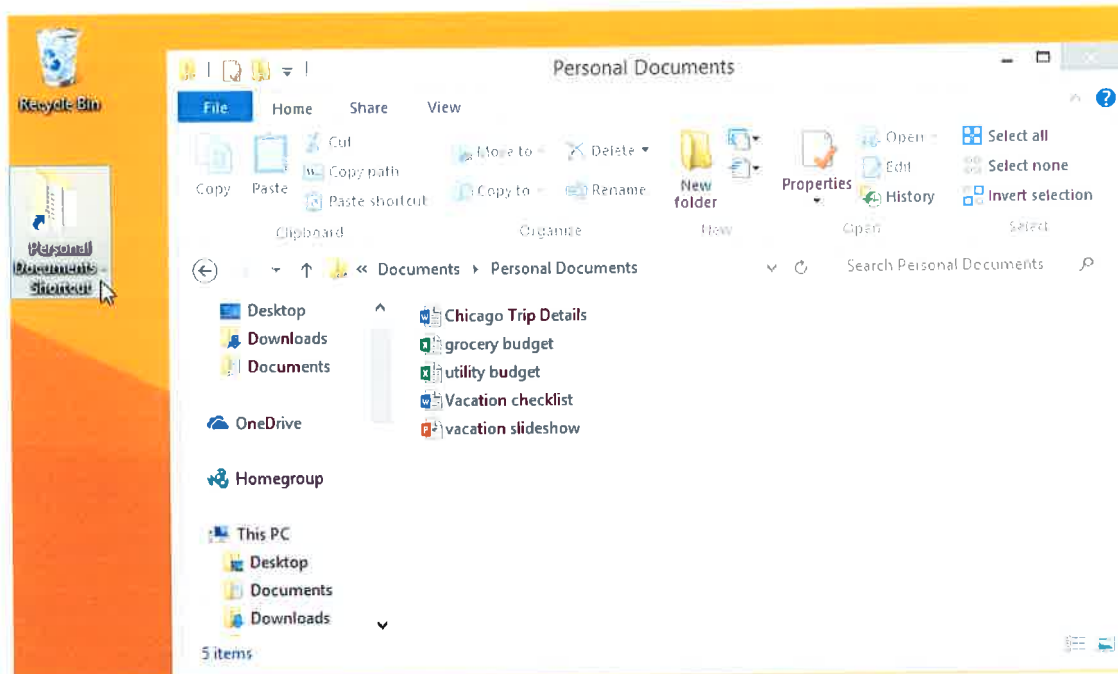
Recycle Bin

Personal Documents - Shortcut

Personal Documents

File
Home
Share
View

Copy
Paste
Cut
Copy path
Paste shortcut
Clipboard

Move to
Copy to
Delete
Rename
Organize

New folder
New

Properties
Open
Edit
History
Open

Select all
Select none
Invert selection
Select

« Documents › Personal Documents

Search Personal Documents

Desktop
Downloads
Documents

OneDrive

Homegroup

This PC
Desktop
Documents
Downloads

Chicago Trip Details
grocery budget
utility budget
Vacation checklist
vacation slideshow

5 items